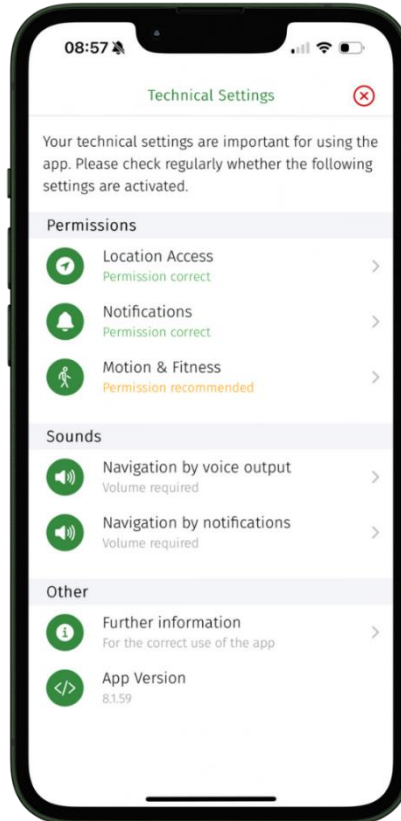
08:57

Technical Settings

Your technical settings are important for using the app. Please check regularly whether the following settings are activated.

Permissions

Location Access
Permission correct

Notifications
Permission correct

Motion & Fitness
Permission recommended

Sounds

Navigation by voice output
Volume required

Navigation by notifications
Volume required

Other

Further information
For the correct use of the app

App Version
8.1.59